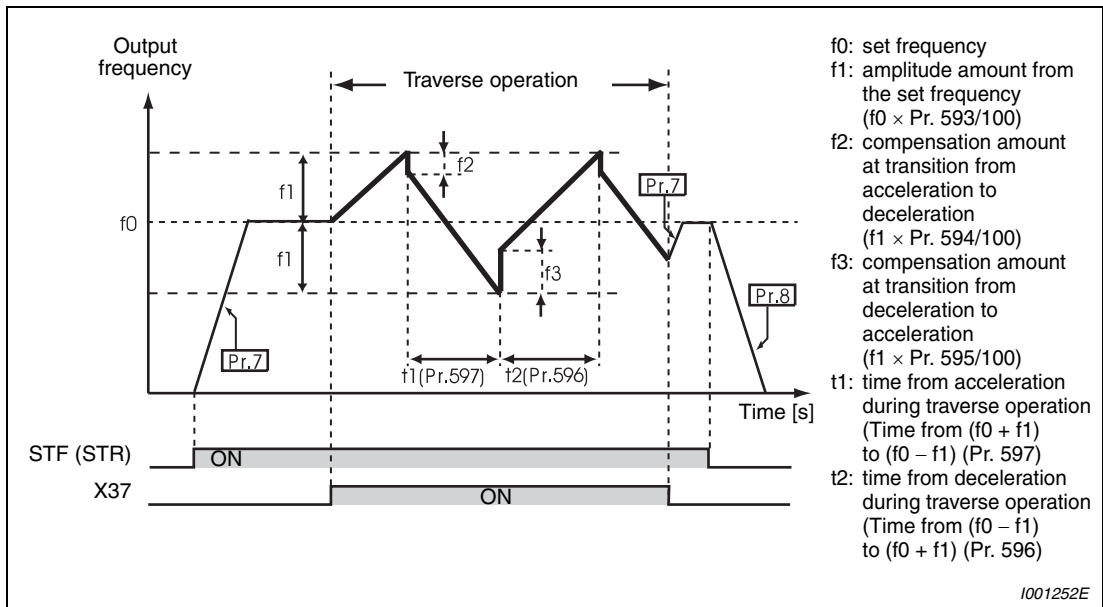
Output frequency

Traverse operation

f2

f1

f0

f1

f3

Pr.7

Pr.7

Pr.8

t1(Pr.597)

t2(Pr.596)

Time [s]

STF (STR)

ON

X37

ON

f0: set frequency
f1: amplitude amount from the set frequency ($f0 \times$ Pr. 593/100)
f2: compensation amount at transition from acceleration to deceleration ($f1 \times$ Pr. 594/100)
f3: compensation amount at transition from deceleration to acceleration ($f1 \times$ Pr. 595/100)
t1: time from acceleration during traverse operation (Time from $(f0 + f1)$ to $(f0 - f1)$ (Pr. 597)
t2: time from deceleration during traverse operation (Time from $(f0 - f1)$ to $(f0 + f1)$ (Pr. 596)

I001252E